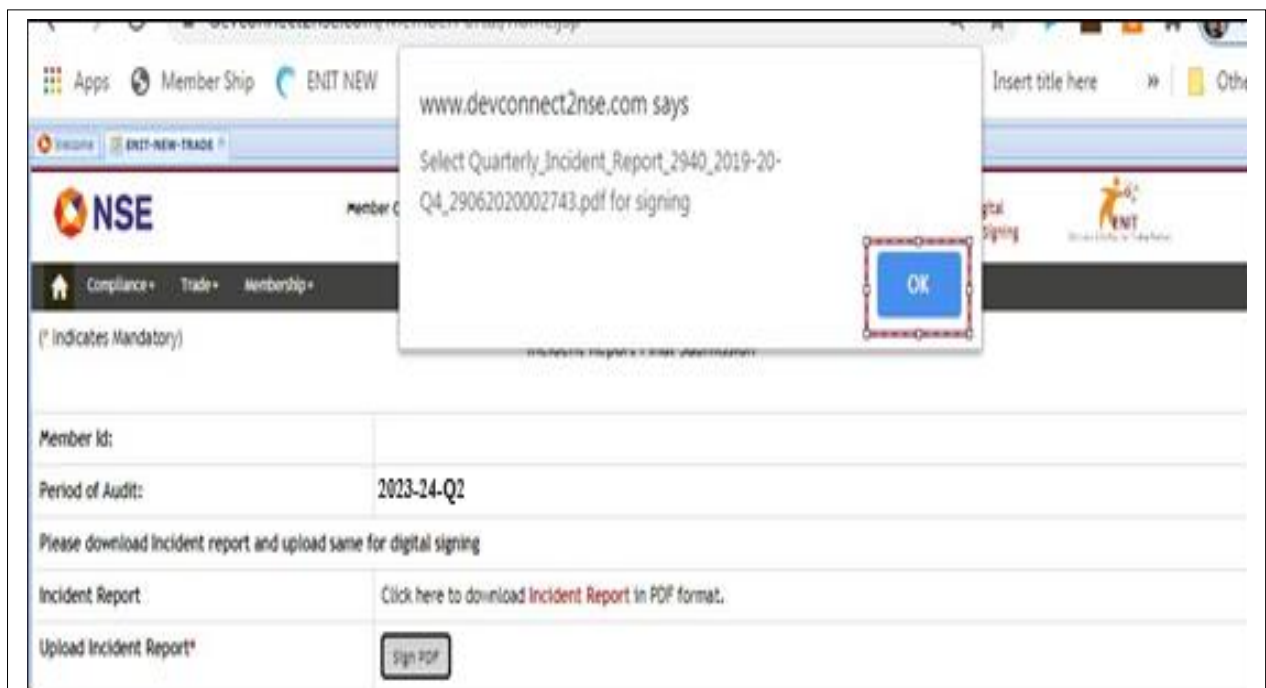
Apps Member Ship ENIT NEW

Insert title here » Othe

Welcome ENIT-NEW-TRADE

NSE

Member C

gital Signing

ENIT

Compliance Trade Membership

(* Indicates Mandatory)

www.devconnect2nse.com says

Select Quarterly_Incident_Report_2940_2019-20-Q4_29062020002743.pdf for signing

OK

Incident Report Final Submission

| Member Id: | |
|---|---|
| Period of Audit: | 2023-24-Q2 |
| Please download Incident report and upload same for digital signing | |
| Incident Report | Click here to download Incident Report in PDF format. |
| Upload Incident Report* | Sign PDF |